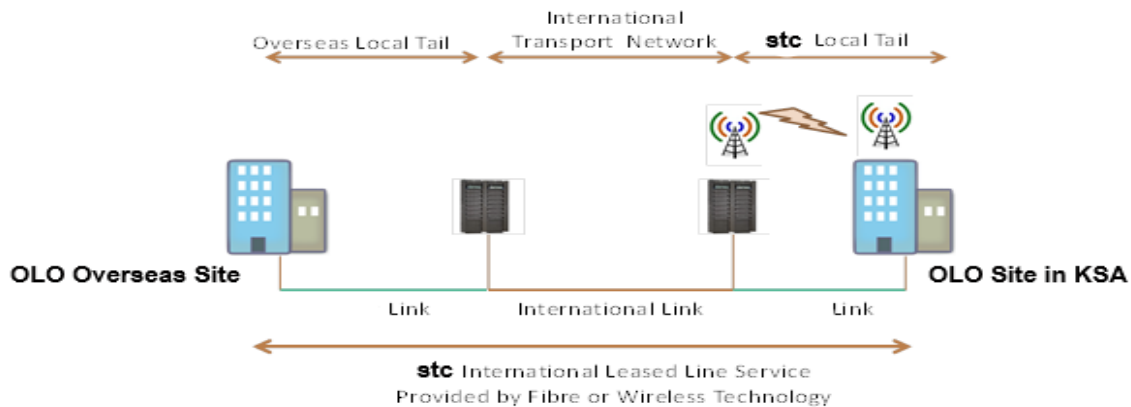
Overseas Local Tail

International Transport Network

stc Local Tail

OLO Overseas Site

OLO Site in KSA

Link

International Link

Link

stc International Leased Line Service
Provided by Fibre or Wireless Technology